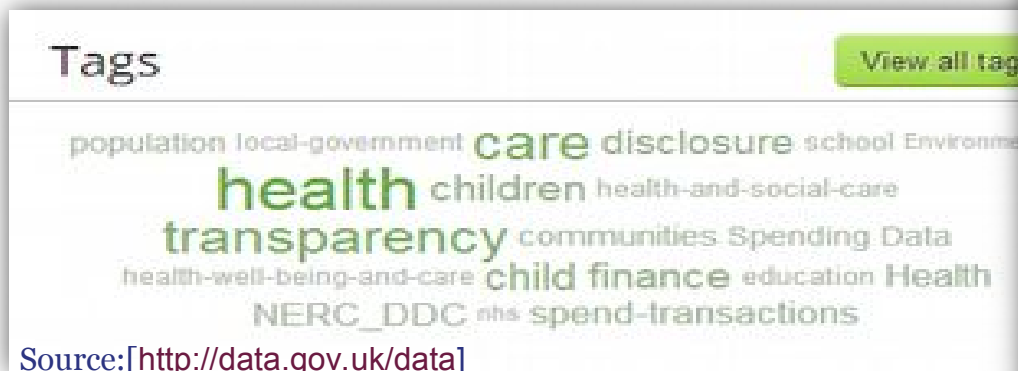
Tags

View all tag

population local-government care disclosure school Environme
health children health-and-social-care
transparency communities Spending Data
health-well-being-and-care child finance education Health
NERC_DDC nhs spend-transactions

Source:[http://data.gov.uk/data]